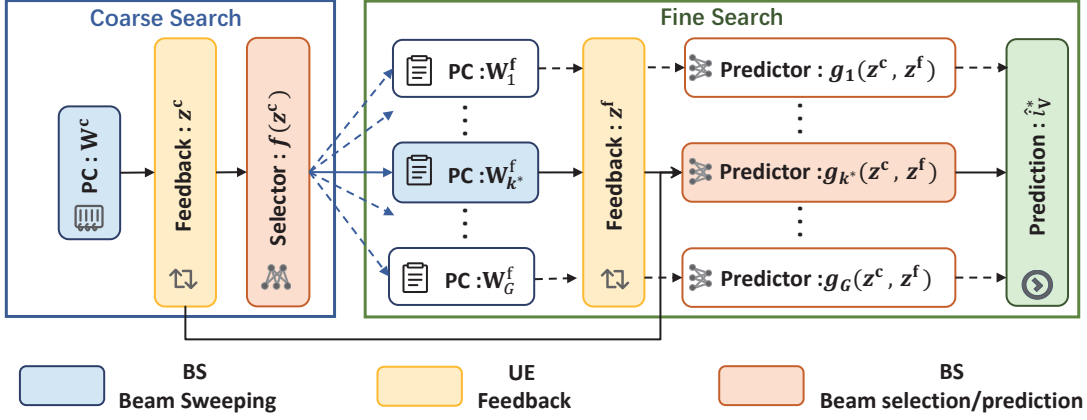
Coarse Search

PC : $\mathbf{W}^{\mathbf{c}}$

Feedback : $\boldsymbol{z}^{\mathbf{c}}$

Selector : $\boldsymbol{f}(\boldsymbol{z}^{\mathbf{c}})$

Fine Search

PC : $\mathbf{W}_1^{\mathbf{f}}$

PC : $\mathbf{W}_{k^*}^{\mathbf{f}}$

PC : $\mathbf{W}_G^{\mathbf{f}}$

Feedback : $\boldsymbol{z}^{\mathbf{f}}$

Predictor : $\boldsymbol{g}_1(\boldsymbol{z}^{\mathbf{c}}, \boldsymbol{z}^{\mathbf{f}})$

Predictor : $\boldsymbol{g}_{k^*}(\boldsymbol{z}^{\mathbf{c}}, \boldsymbol{z}^{\mathbf{f}})$

Predictor : $\boldsymbol{g}_G(\boldsymbol{z}^{\mathbf{c}}, \boldsymbol{z}^{\mathbf{f}})$

Prediction : $\hat{i}_{\mathbf{v}}^*$

BS
Beam Sweeping

UE
Feedback

BS
Beam selection/prediction